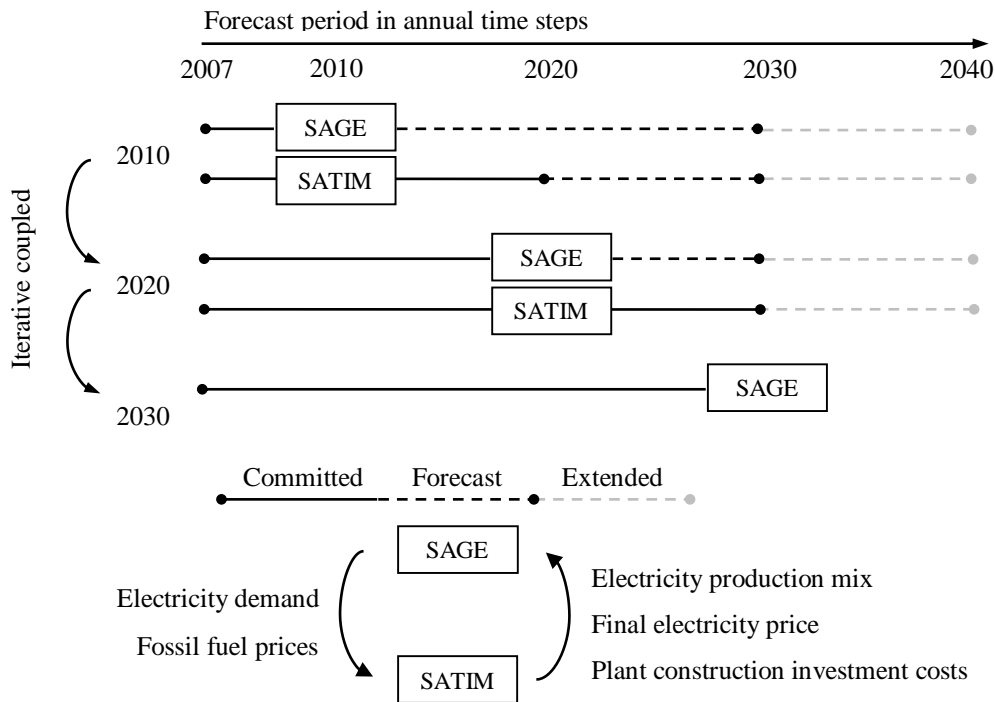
Forecast period in annual time steps

2007 2010 2020 2030 2040

Iterative coupled

2010

SAGE

SATIM

2020

SAGE

SATIM

2030

SAGE

Committed Forecast Extended

SAGE

SATIM

Electricity demand

Fossil fuel prices

Electricity production mix

Final electricity price

Plant construction investment costs